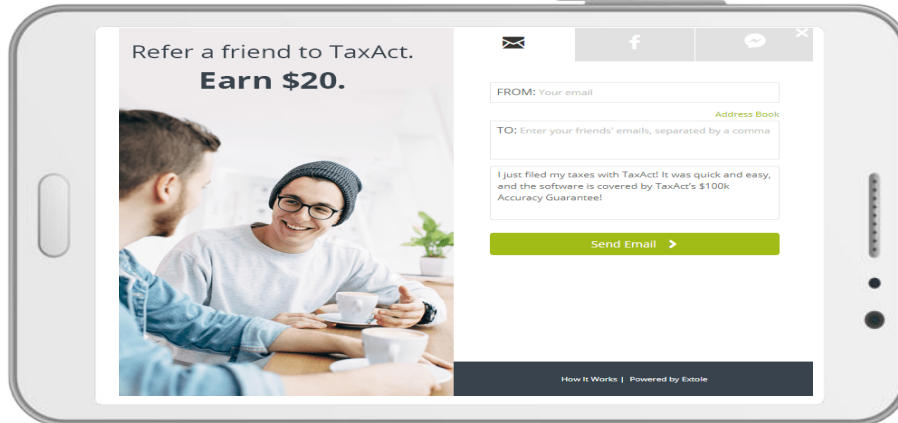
Refer a friend to TaxAct.
Earn $20.

f

×

FROM: Your email

Address Book

TO: Enter your friends' emails, separated by a comma

I just filed my taxes with TaxAct! It was quick and easy, and the software is covered by TaxAct's $100k Accuracy Guarantee!

Send Email >

How It Works | Powered by Extole